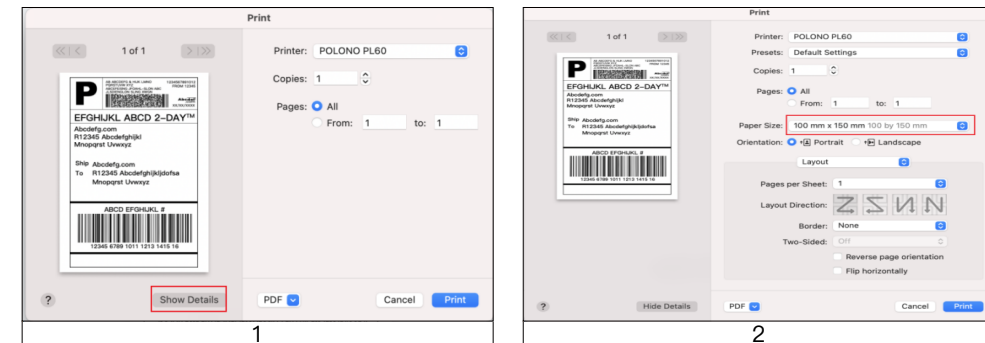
Print

1 of 1

P

EFGHIJKL ABCD 2–DAY™

Abcdefg.com
R12345 Abcdefghijkl
Mnopqrst Uvwxyz

Ship Abcdefg.com
To R12345 Abcdefghijkljdofsa
Mnopqrst Uvwxyz

ABCD EFGHIJKL #

12345 6789 1011 1213 1415 16

Printer: POLONO PL60

Copies: 1

Pages: All
From: 1 to: 1

? Show Details PDF Cancel Print

1

Print

1 of 1

P

EFGHIJKL ABCD 2–DAY™

Abcdefg.com
R12345 Abcdefghijkl
Mnopqrst Uvwxyz

Ship Abcdefg.com
To R12345 Abcdefghijkljdofsa
Mnopqrst Uvwxyz

ABCD EFGHIJKL #

12345 6789 1011 1213 1415 16

Printer: POLONO PL60

Presets: Default Settings

Copies: 1

Pages: All
From: 1 to: 1

Paper Size: 100 mm x 150 mm 100 by 150 mm

Orientation: Portrait Landscape

Layout

Pages per Sheet: 1

Layout Direction:

Border: None

Two-Sided: Off

Reverse page orientation
Flip horizontally

? Hide Details PDF Cancel Print

2